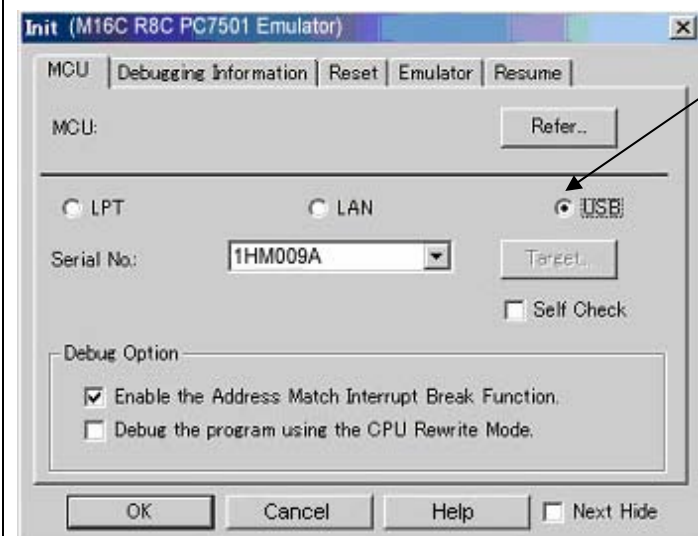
Init (M16C R8C PC7501 Emulator)

MCU | Debugging Information | Reset | Emulator | Resume

MCU:

Refer..

LPT

LAN

USB

Serial No.:

1HM009A

Target..

Self Check

Debug Option

Enable the Address Match Interrupt Break Function.

Debug the program using the CPU Rewrite Mode.

OK

Cancel

Help

Next Hide